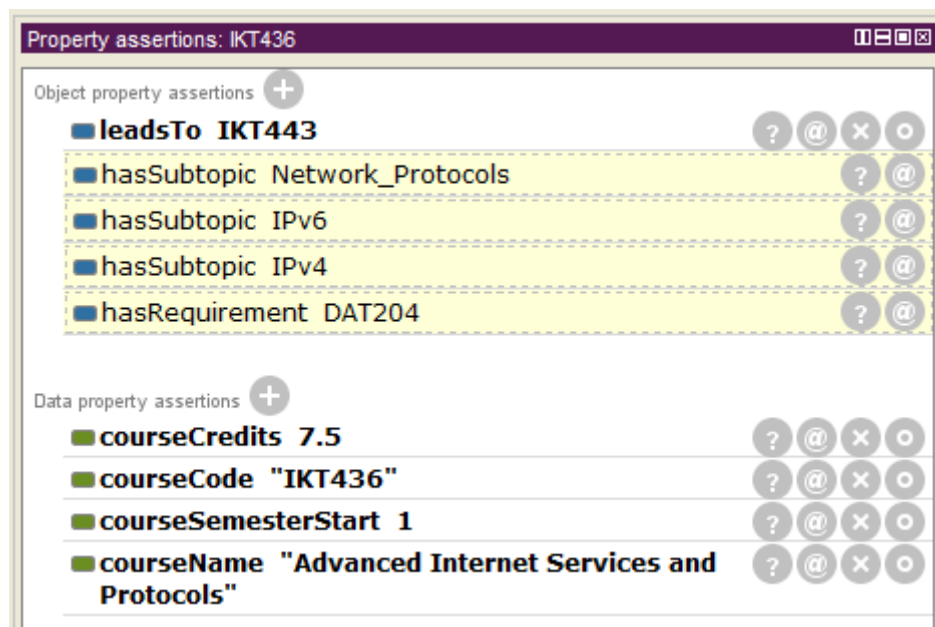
Property assertions: IKT436

Object property assertions

leadsTo IKT443

hasSubtopic Network_Protocols

hasSubtopic IPv6

hasSubtopic IPv4

hasRequirement DAT204

Data property assertions

courseCredits 7.5

courseCode "IKT436"

courseSemesterStart 1

courseName "Advanced Internet Services and Protocols"